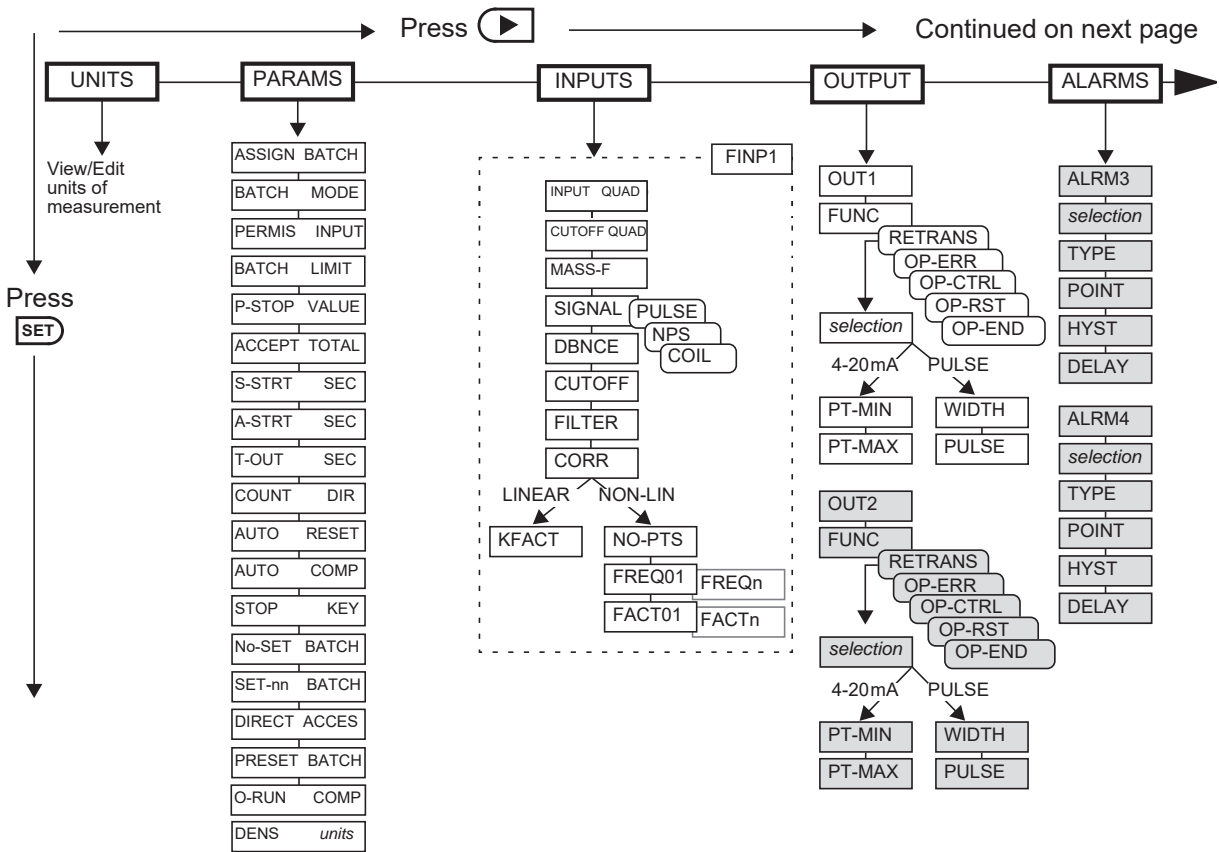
Press ▶ Continued on next page

UNITS

View/Edit units of measurement

PARAMS

ASSIGN BATCH
BATCH MODE
PERMIS INPUT
BATCH LIMIT
P-STOP VALUE
ACCEPT TOTAL
S-STRT SEC
A-STRT SEC
T-OUT SEC
COUNT DIR
AUTO RESET
AUTO COMP
STOP KEY
No-SET BATCH
SET-nn BATCH
DIRECT ACCES
PRESET BATCH
O-RUN COMP
DENS *units*

INPUTS

FINP1
INPUT QUAD
CUTOFF QUAD
MASS-F
SIGNAL
PULSE
NPS
COIL
DBNCE
CUTOFF
FILTER
CORR
LINEAR
NON-LIN
KFACT
NO-PTS
FREQ01
FREQn
FACT01
FACTn

OUTPUT

OUT1
FUNC
RETRANS
OP-ERR
OP-CTRL
OP-RST
OP-END
*selection*
4-20mA
PULSE
PT-MIN
PT-MAX
WIDTH
PULSE

OUT2
FUNC
RETRANS
OP-ERR
OP-CTRL
OP-RST
OP-END
*selection*
4-20mA
PULSE
PT-MIN
PT-MAX
WIDTH
PULSE

ALARMS

ALRM3
*selection*
TYPE
POINT
HYST
DELAY

ALRM4
*selection*
TYPE
POINT
HYST
DELAY

Press SET